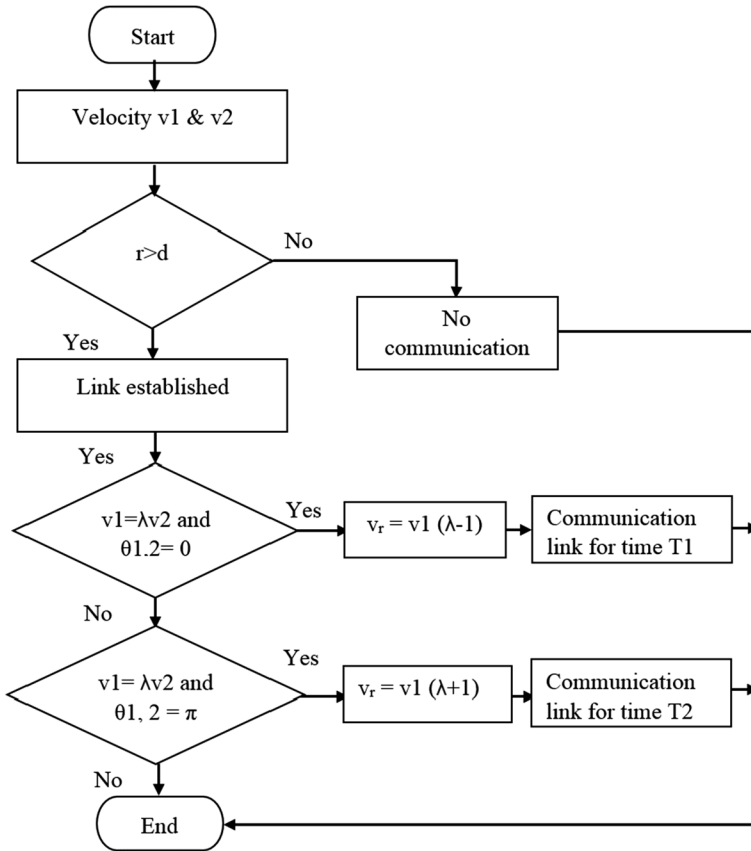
Start

Velocity v1 & v2

r>d

No

No communication

Yes

Link established

Yes

v1=λv2 and θ1.2= 0

Yes

$v_r$ = v1 (λ-1)

Communication link for time T1

No

v1= λv2 and θ1, 2 = π

Yes

$v_r$ = v1 (λ+1)

Communication link for time T2

No

End